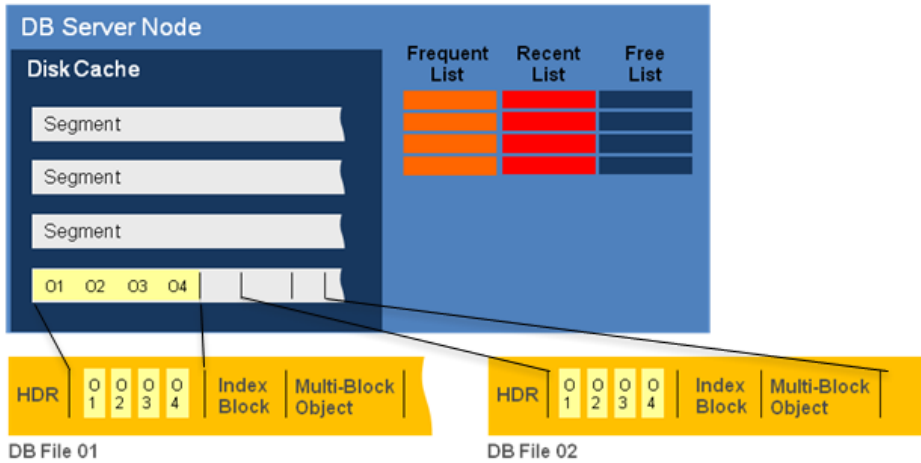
DB Server Node

Disk Cache

Frequent List

Recent List

Free List

Segment

Segment

Segment

O1 O2 O3 O4

HDR

O 1

O 2

O 3

O 4

Index Block

Multi-Block Object

DB File 01

HDR

O 1

O 2

O 3

O 4

Index Block

Multi-Block Object

DB File 02